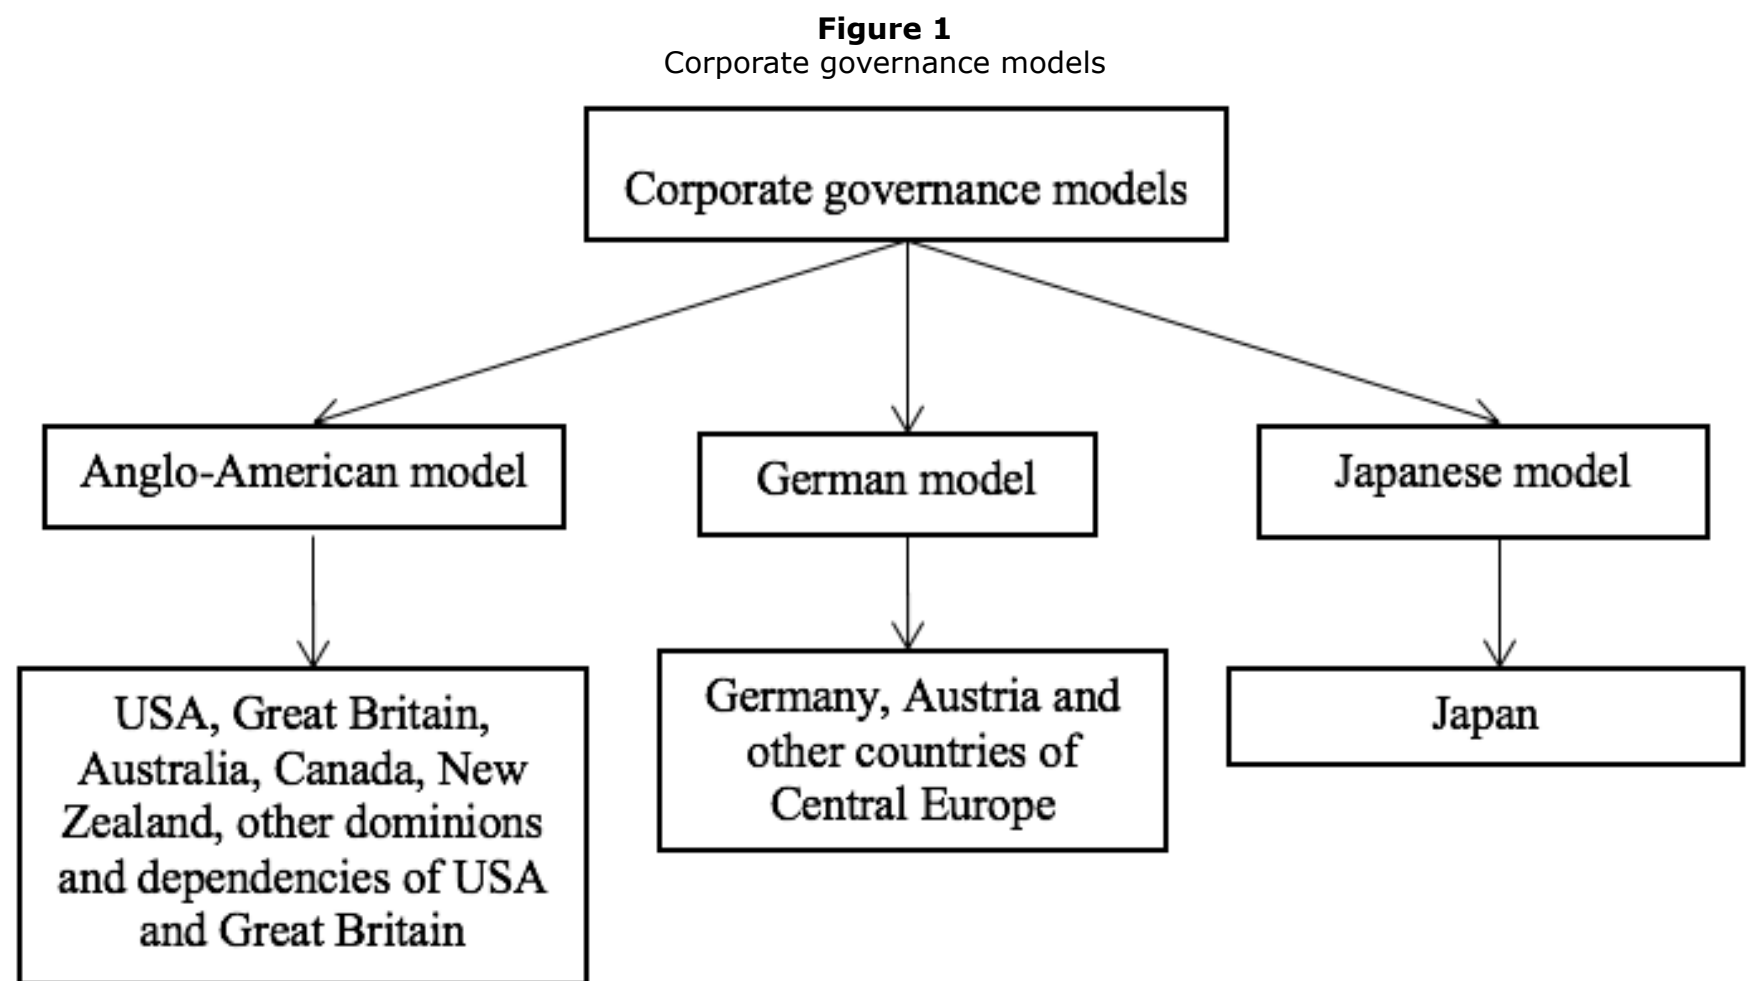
**Figure 1**
Corporate governance models

Corporate governance models

Anglo-American model

USA, Great Britain, Australia, Canada, New Zealand, other dominions and dependencies of USA and Great Britain

German model

Germany, Austria and other countries of Central Europe

Japanese model

Japan